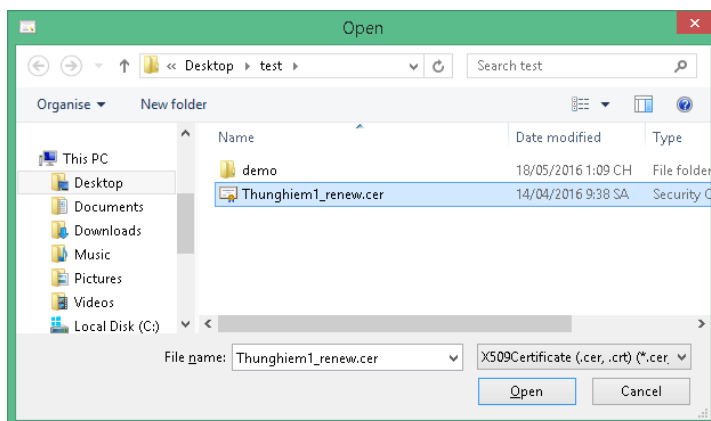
Open

« Desktop › test ›

Search test

Organise ▾ New folder

This PC
Desktop
Documents
Downloads
Music
Pictures
Videos
Local Disk (C:)

| Name | Date modified | Type |
|---|---|---|
| demo | 18/05/2016 1:09 CH | File folder |
| Thunghiem1_renew.cer | 14/04/2016 9:38 SA | Security C |

File name: Thunghiem1_renew.cer

X509Certificate (.cer, .crt) (*.cer,

Open Cancel